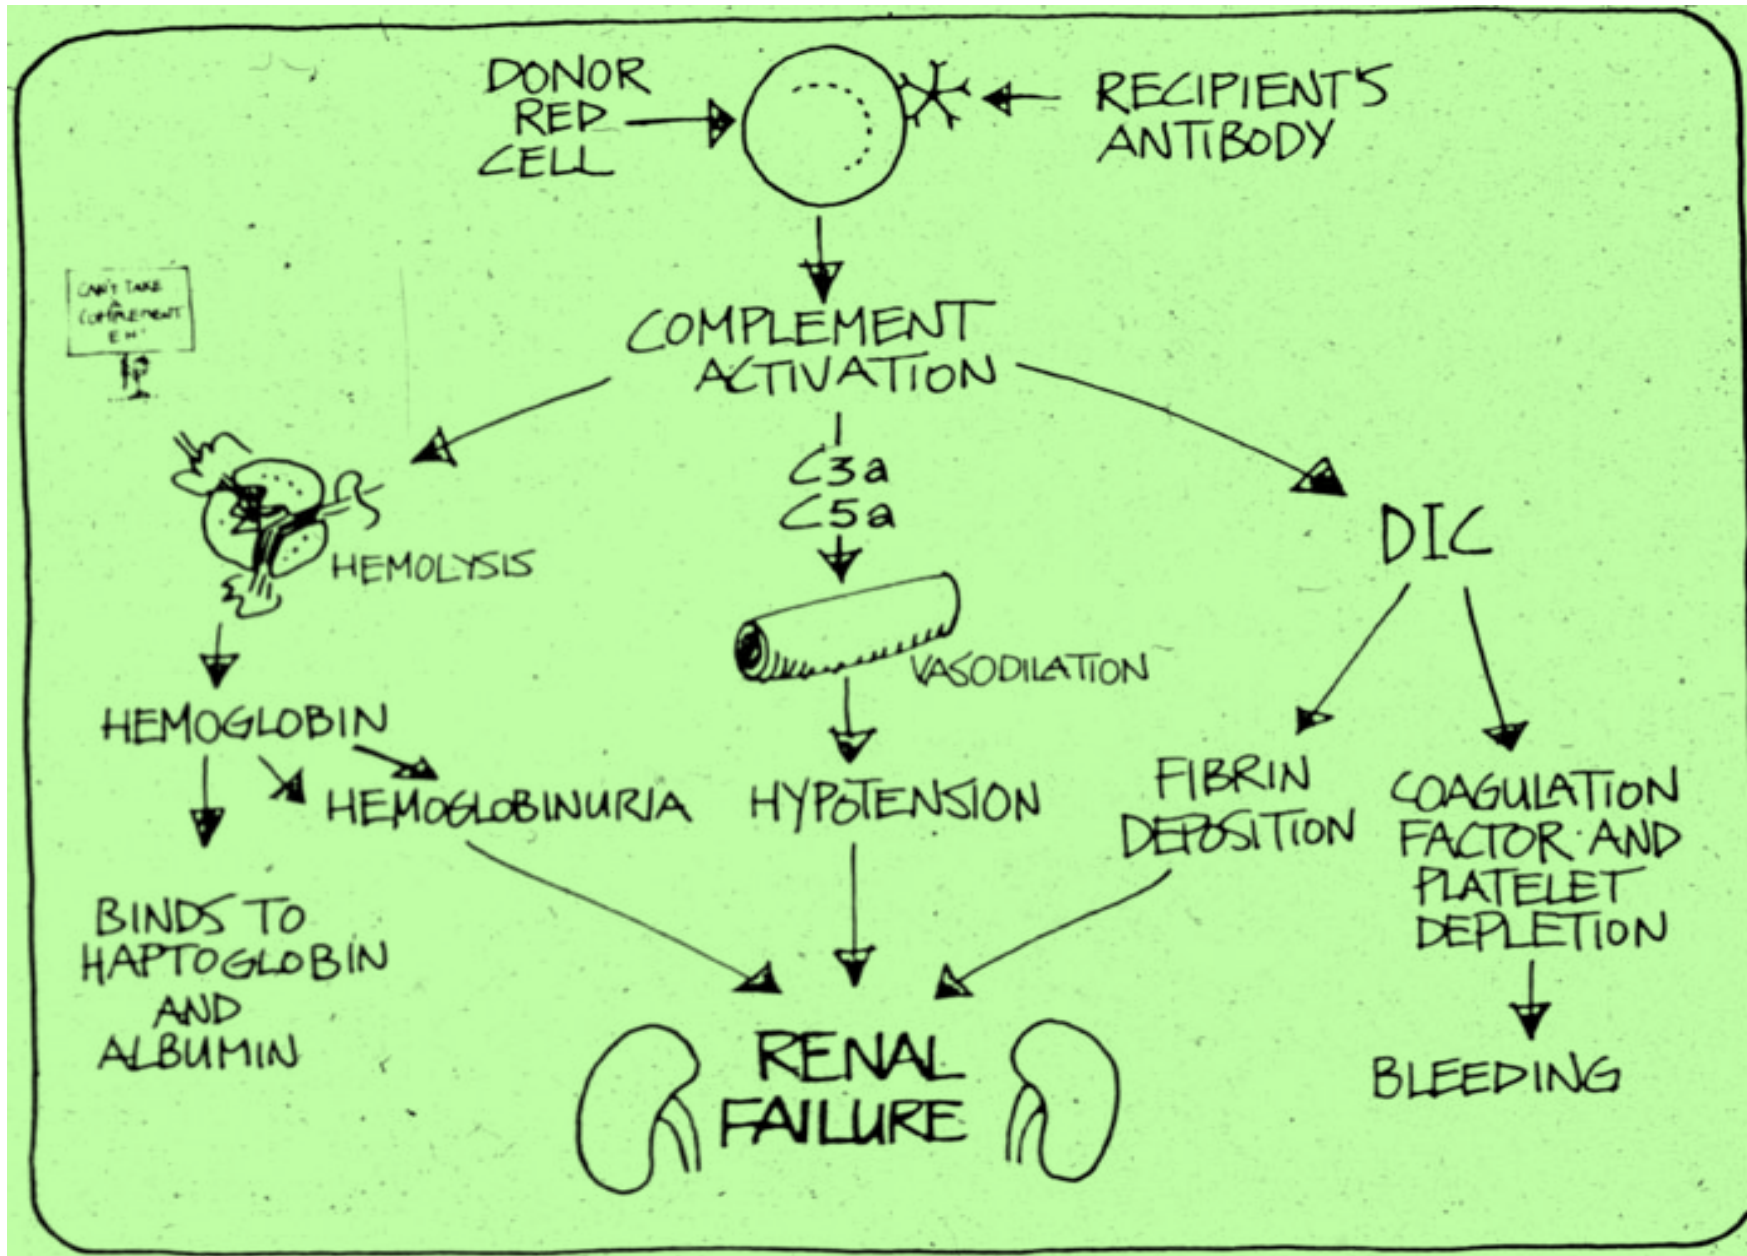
DONOR RED CELL

RECIPIENT'S ANTIBODY

CAN'T TAKE COMPLEMENT EH

COMPLEMENT ACTIVATION

HEMOLYSIS

C3a
C5a

DIC

VASODILATION

HEMOGLOBIN

HEMOGLOBINURIA

HYPOTENSION

FIBRIN DEPOSITION

COAGULATION FACTOR AND PLATELET DEPLETION

BINDS TO HAPTOGLOBIN AND ALBUMIN

RENAL FAILURE

BLEEDING